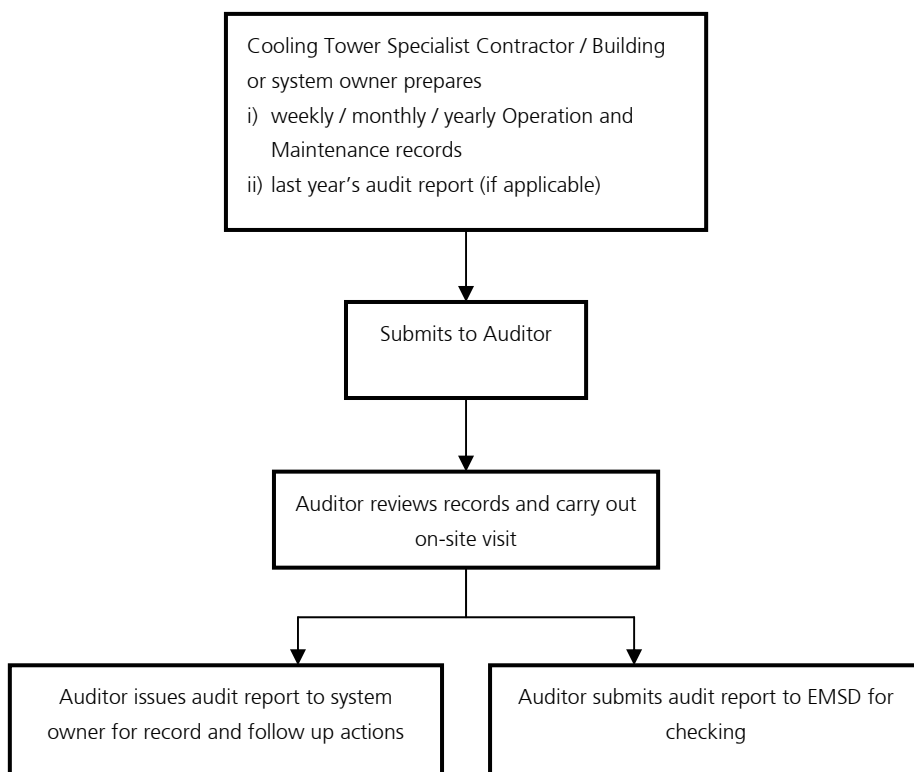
Cooling Tower Specialist Contractor / Building or system owner prepares
i) weekly / monthly / yearly Operation and Maintenance records
ii) last year’s audit report (if applicable)

Submits to Auditor

Auditor reviews records and carry out on-site visit

Auditor issues audit report to system owner for record and follow up actions

Auditor submits audit report to EMSD for checking